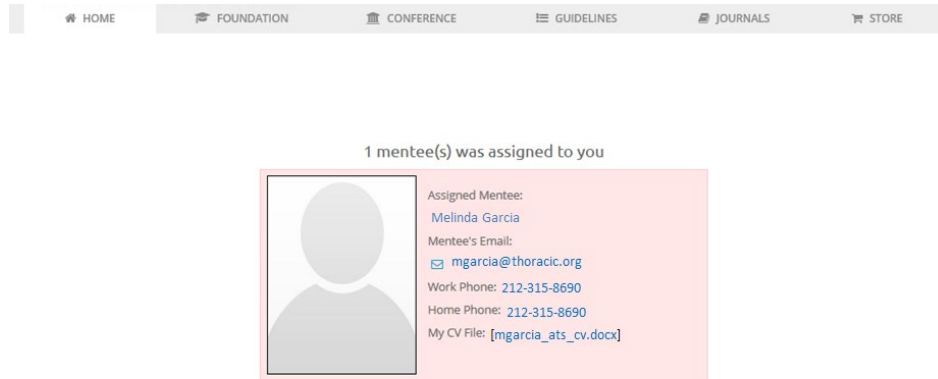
HOME FOUNDATION CONFERENCE GUIDELINES JOURNALS STORE

1 mentee(s) was assigned to you

Assigned Mentee:
Melinda Garcia
Mentee's Email:
mgarcia@thoracic.org
Work Phone: 212-315-8690
Home Phone: 212-315-8690
My CV File: [mgarcia_ats_cv.docx]